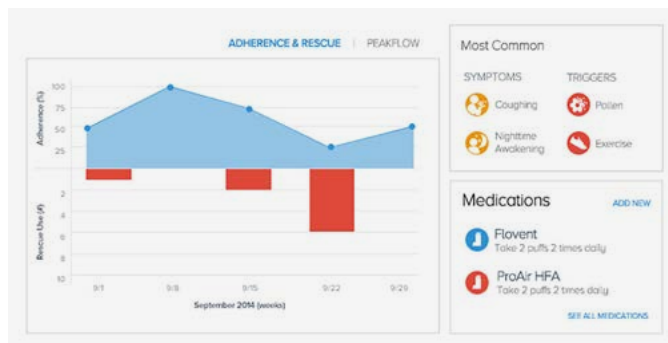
ADHERENCE & RESCUE | PEAKFLOW

Adherence (%)
100
75
50
25

Rescue Use (#)
2
4
6
8
10

9/1
9/8
9/15
9/22
9/29
September 2014 (weeks)

Most Common

SYMPTOMS
Coughing
Nighttime Awakening

TRIGGERS
Pollen
Exercise

Medications
ADD NEW

Flovent
Take 2 puffs 2 times daily

ProAir HFA
Take 2 puffs 2 times daily

SEE ALL MEDICATIONS